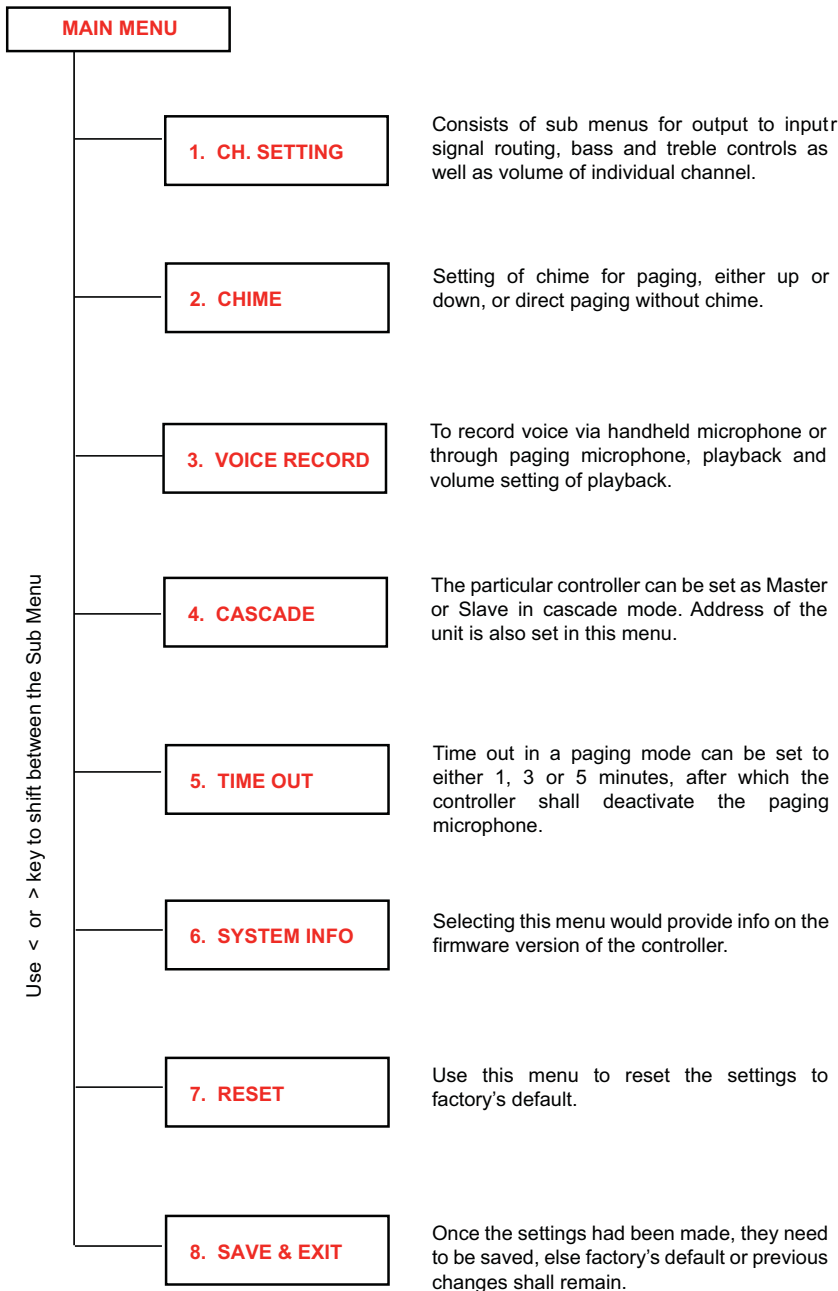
MAIN MENU

Use < or > key to shift between the Sub Menu

1. CH. SETTING

Consists of sub menus for output to inputr signal routing, bass and treble controls as well as volume of individual channel.

2. CHIME

Setting of chime for paging, either up or down, or direct paging without chime.

3. VOICE RECORD

To record voice via handheld microphone or through paging microphone, playback and volume setting of playback.

4. CASCADE

The particular controller can be set as Master or Slave in cascade mode. Address of the unit is also set in this menu.

5. TIME OUT

Time out in a paging mode can be set to either 1, 3 or 5 minutes, after which the controller shall deactivate the paging microphone.

6. SYSTEM INFO

Selecting this menu would provide info on the firmware version of the controller.

7. RESET

Use this menu to reset the settings to factory's default.

8. SAVE & EXIT

Once the settings had been made, they need to be saved, else factory's default or previous changes shall remain.